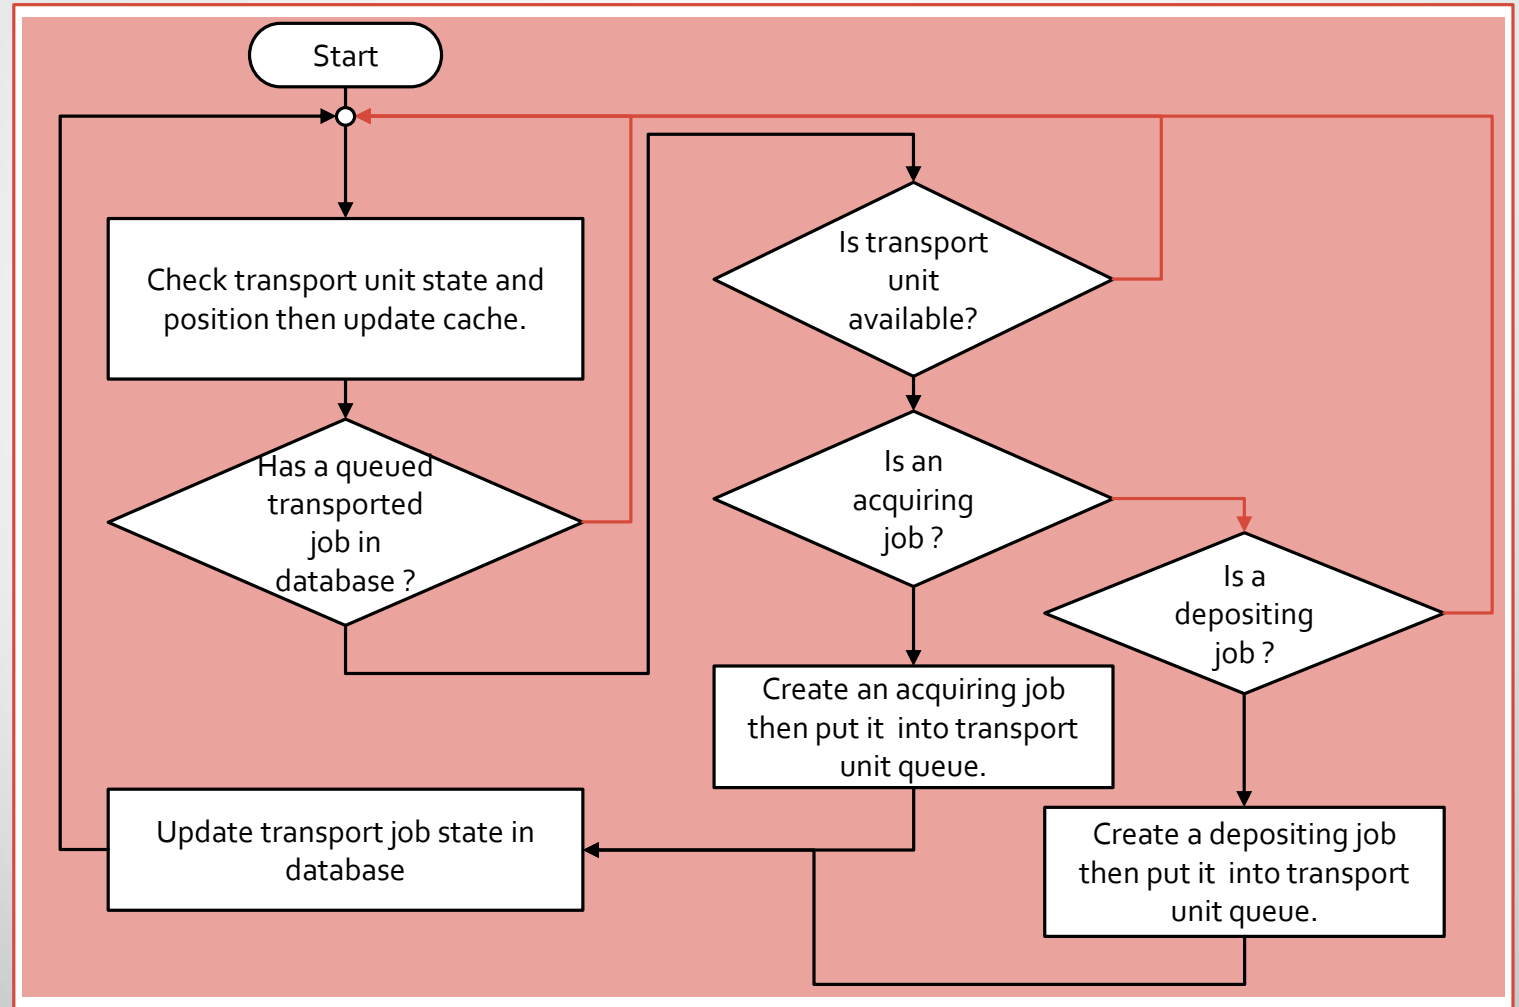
Start

Check transport unit state and position then update cache.

Has a queued transported job in database ?

Is transport unit available?

Is an acquiring job ?

Is a depositing job ?

Create an acquiring job then put it into transport unit queue.

Create a depositing job then put it into transport unit queue.

Update transport job state in database